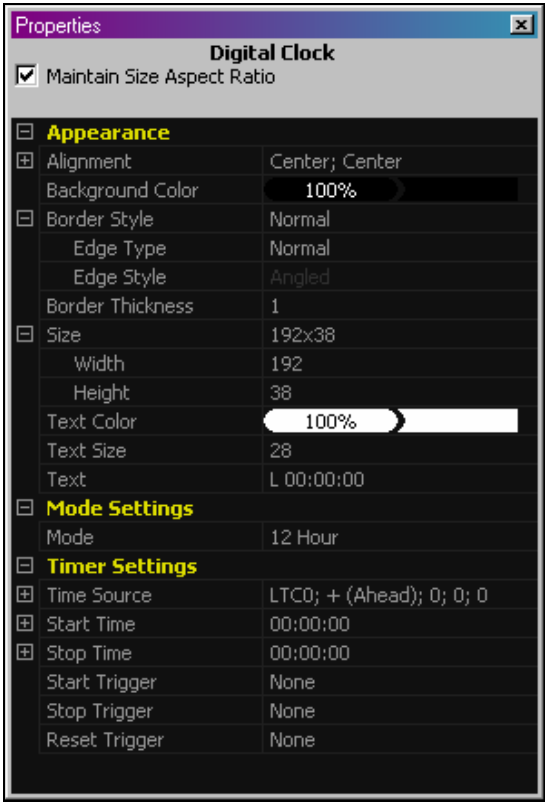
Properties

Digital Clock

Maintain Size Aspect Ratio

| | |
|---|---|
| **Appearance** | |
| Alignment | Center; Center |
| Background Color | 100% |
| Border Style | Normal |
| Edge Type | Normal |
| Edge Style | Angled |
| Border Thickness | 1 |
| Size | 192x38 |
| Width | 192 |
| Height | 38 |
| Text Color | 100% |
| Text Size | 28 |
| Text | L 00:00:00 |
| **Mode Settings** | |
| Mode | 12 Hour |
| **Timer Settings** | |
| Time Source | LTC0; + (Ahead); 0; 0; 0 |
| Start Time | 00:00:00 |
| Stop Time | 00:00:00 |
| Start Trigger | None |
| Stop Trigger | None |
| Reset Trigger | None |